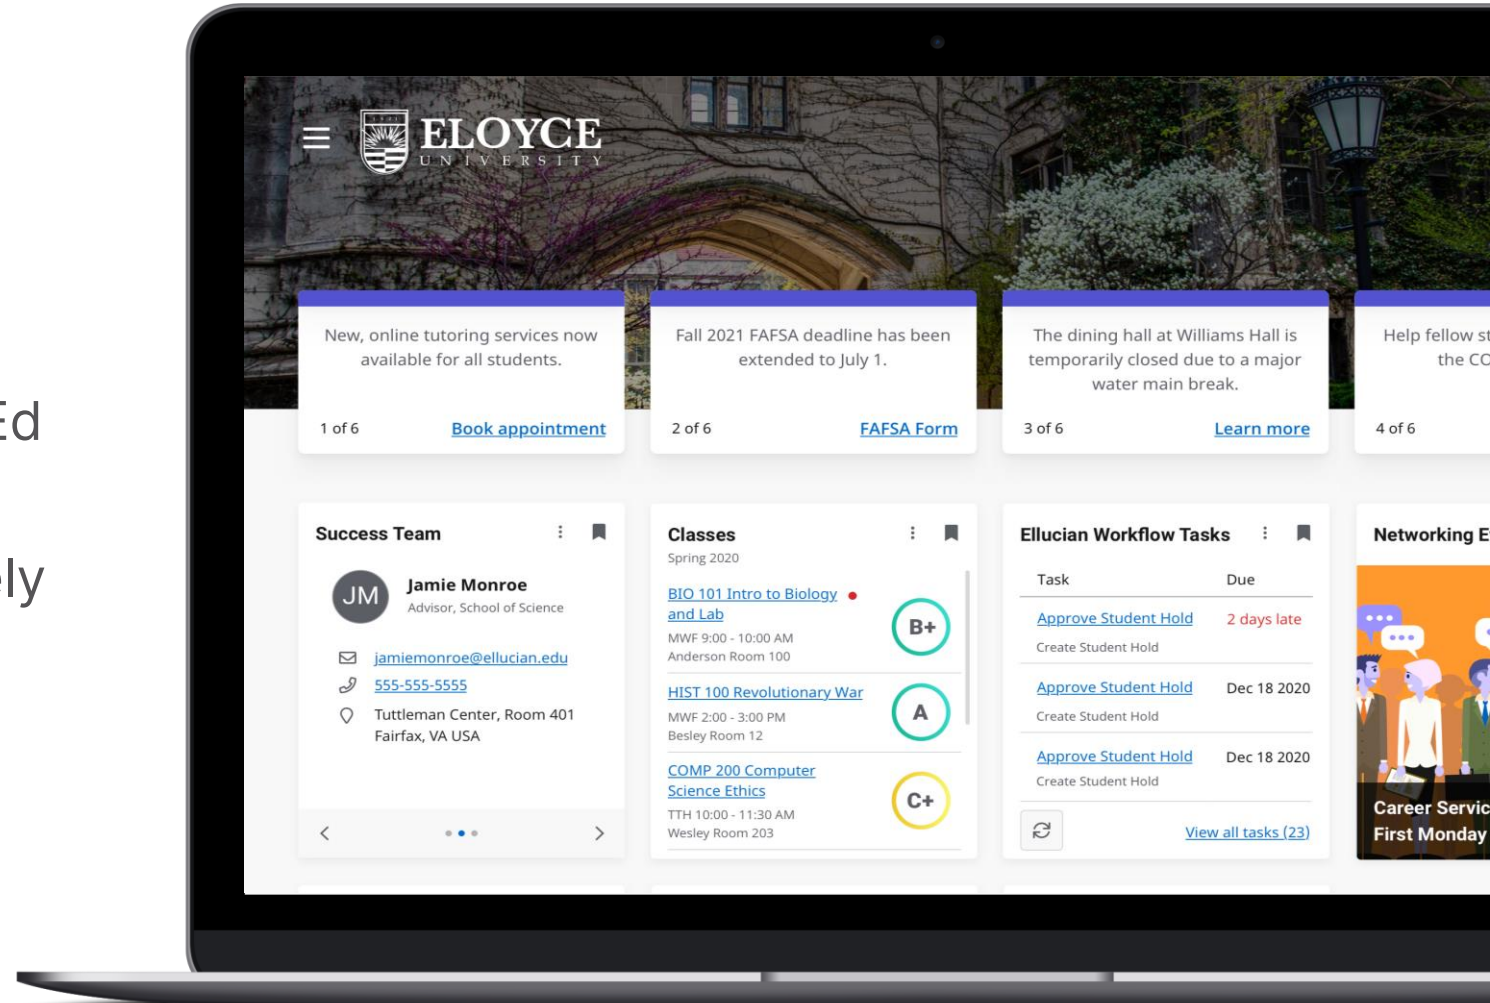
Ed

ly

ELOYCE
UNIVERSITY

New, online tutoring services now available for all students.

1 of 6 Book appointment

Fall 2021 FAFSA deadline has been extended to July 1.

2 of 6 FAFSA Form

The dining hall at Williams Hall is temporarily closed due to a major water main break.

3 of 6 Learn more

Help fellow st the CO

4 of 6

Success Team

JM Jamie Monroe
Advisor, School of Science

jamiemonroe@ellucian.edu
555-555-5555
Tuttleman Center, Room 401
Fairfax, VA USA

Classes
Spring 2020

BIO 101 Intro to Biology and Lab
MWF 9:00 - 10:00 AM
Anderson Room 100
B+

HIST 100 Revolutionary War
MWF 2:00 - 3:00 PM
Besley Room 12
A

COMP 200 Computer Science Ethics
TTH 10:00 - 11:30 AM
Wesley Room 203
C+

Ellucian Workflow Tasks

| Task | Due |
|---|---|
| Approve Student Hold<br>Create Student Hold | 2 days late |
| Approve Student Hold<br>Create Student Hold | Dec 18 2020 |
| Approve Student Hold<br>Create Student Hold | Dec 18 2020 |

View all tasks (23)

Networking E

Career Servic
First Monday